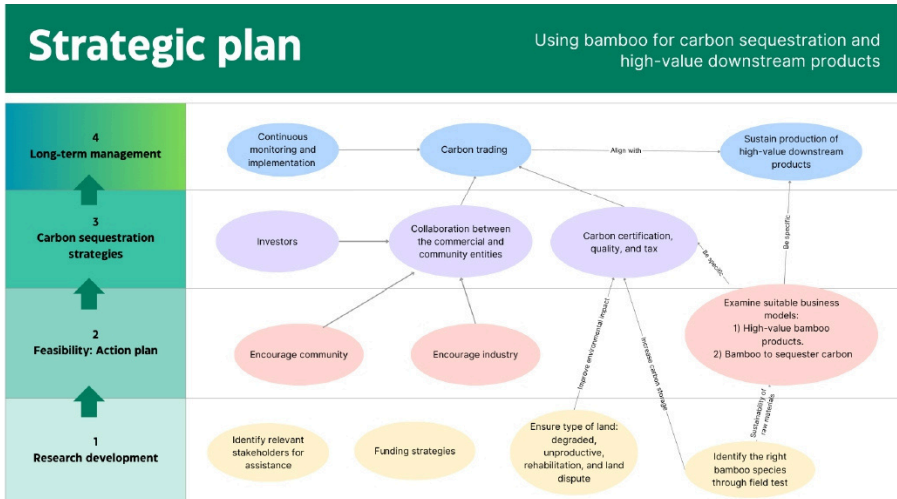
Strategic plan

Using bamboo for carbon sequestration and high-value downstream products

4
Long-term management

3
Carbon sequestration strategies

2
Feasibility: Action plan

1
Research development

Continuous monitoring and implementation

Carbon trading

Align with

Sustain production of high-value downstream products

Investors

Collaboration between the commercial and community entities

Carbon certification, quality, and tax

Be specific

Be specific

Examine suitable business models:
1) High-value bamboo products.
2) Bamboo to sequester carbon

Encourage community

Encourage industry

Improve environmental impact

Increase carbon storage

Sustainability of raw materials

Identify relevant stakeholders for assistance

Funding strategies

Ensure type of land: degraded, unproductive, rehabilitation, and land dispute

Identify the right bamboo species through field test